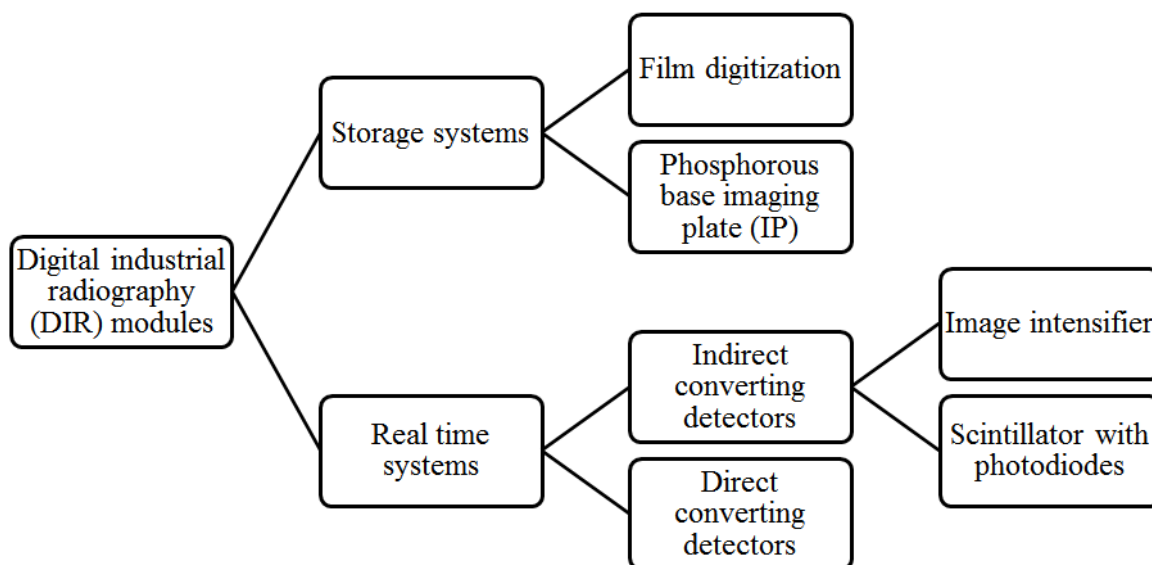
Digital industrial radiography (DIR) modules

Storage systems

Film digitization

Phosphorous base imaging plate (IP)

Real time systems

Indirect converting detectors

Image intensifier

Scintillator with photodiodes

Direct converting detectors